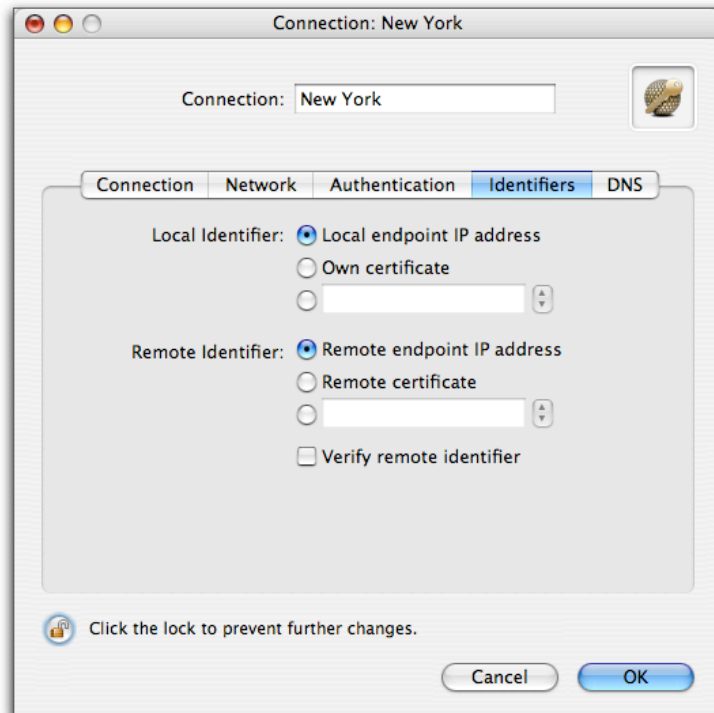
Connection: New York

Connection: New York

Connection Network Authentication Identifiers DNS

Local Identifier: Local endpoint IP address
Own certificate

Remote Identifier: Remote endpoint IP address
Remote certificate

Verify remote identifier

Click the lock to prevent further changes.

Cancel OK